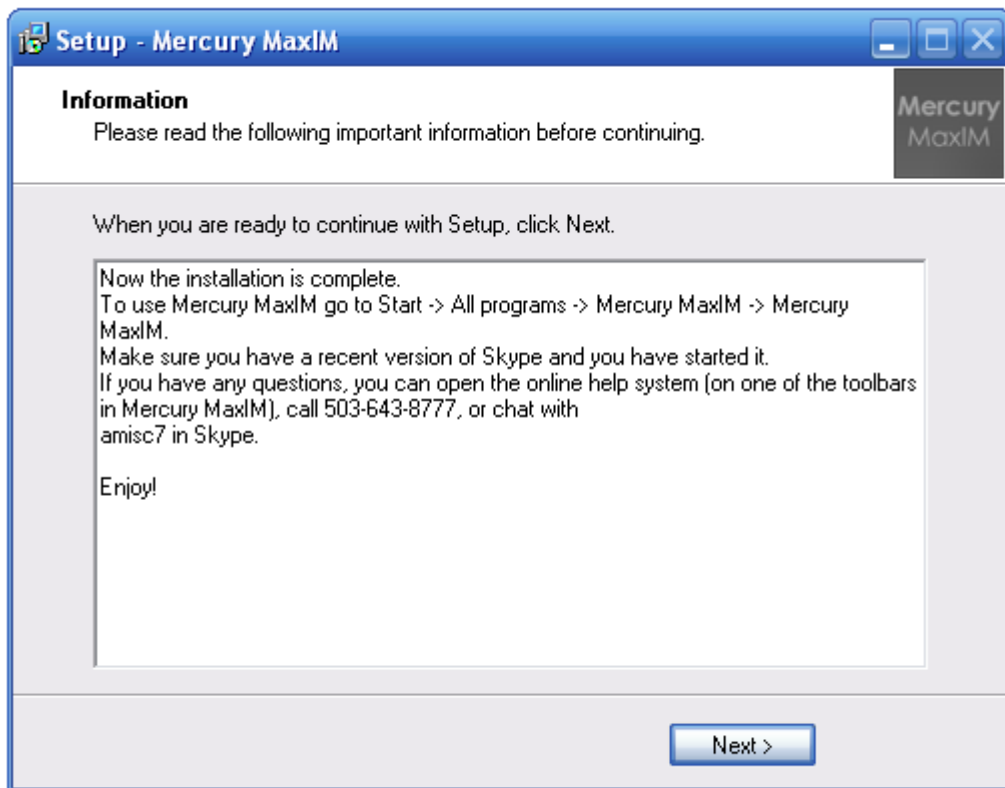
Setup - Mercury MaxIM

Information
Please read the following important information before continuing.

Mercury
MaxIM

When you are ready to continue with Setup, click Next.

Now the installation is complete.
To use Mercury MaxIM go to Start -> All programs -> Mercury MaxIM -> Mercury MaxIM.
Make sure you have a recent version of Skype and you have started it.
If you have any questions, you can open the online help system (on one of the toolbars in Mercury MaxIM), call 503-643-8777, or chat with
amisc7 in Skype.

Enjoy!

Next >